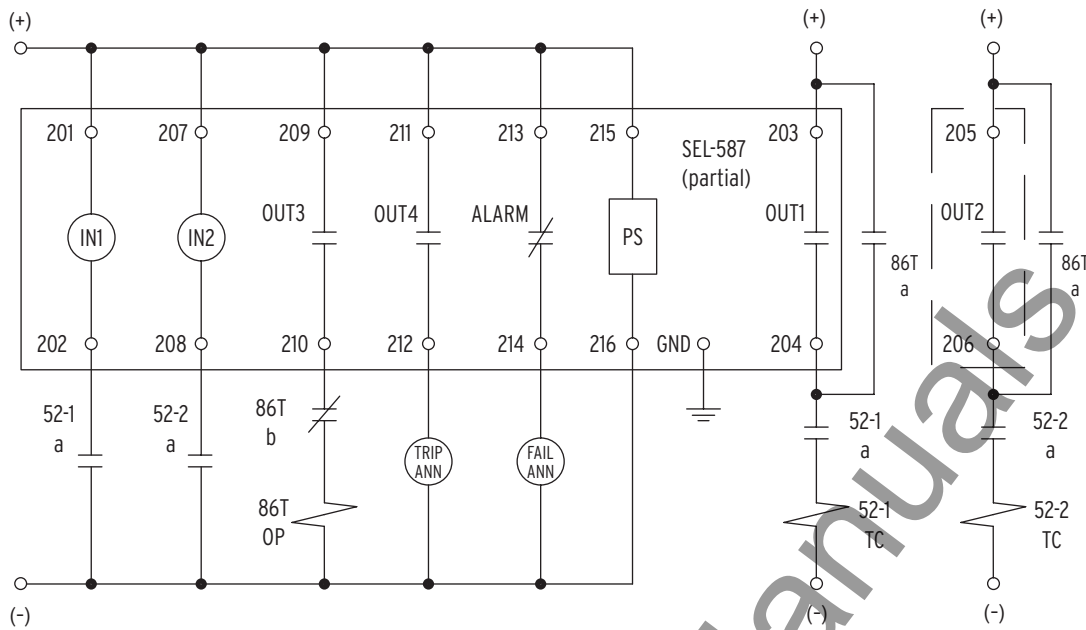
(+)
(-)
201
207
209
211
213
215
SEL-587 (partial)
203
(+)
(+)
205
IN1
IN2
OUT3
OUT4
ALARM
PS
OUT1
86T a
OUT2
86T a
202
208
210
212
214
216
GND
204
206
52-1 a
52-2 a
86T b
TRIP ANN
FAIL ANN
86T OP
52-1 a
52-1 TC
52-2 a
52-2 TC
(-)
(-)
manuals